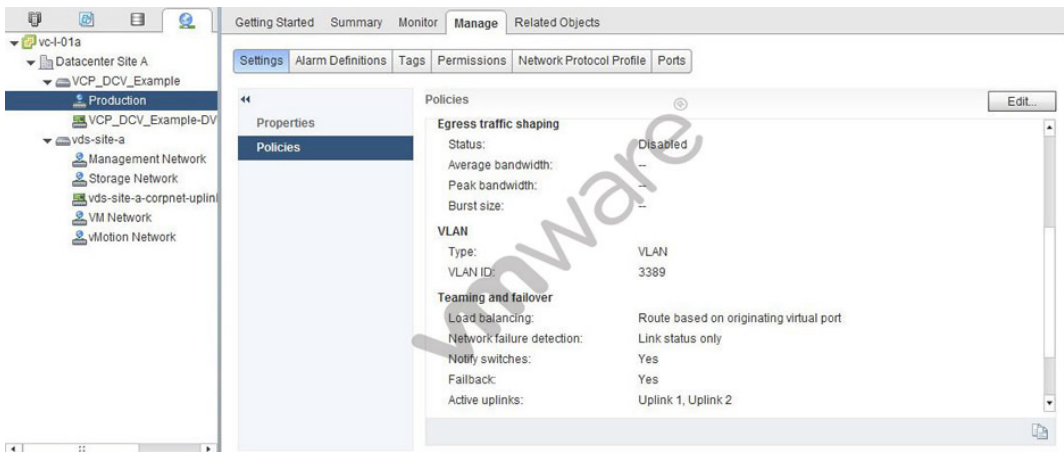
vc-l-01a
Datacenter Site A
VCP_DCV_Example
Production
VCP_DCV_Example-DV
vds-site-a
Management Network
Storage Network
vds-site-a-corpnet-uplinl
VM Network
vMotion Network

Getting Started | Summary | Monitor | Manage | Related Objects

Settings | Alarm Definitions | Tags | Permissions | Network Protocol Profile | Ports

Properties
Policies

Policies
Edit...

Egress traffic shaping
Status: Disabled
Average bandwidth: --
Peak bandwidth: --
Burst size: --

VLAN
Type: VLAN
VLAN ID: 3389

Teaming and failover
Load balancing: Route based on originating virtual port
Network failure detection: Link status only
Notify switches: Yes
Failback: Yes
Active uplinks: Uplink 1, Uplink 2

vmware